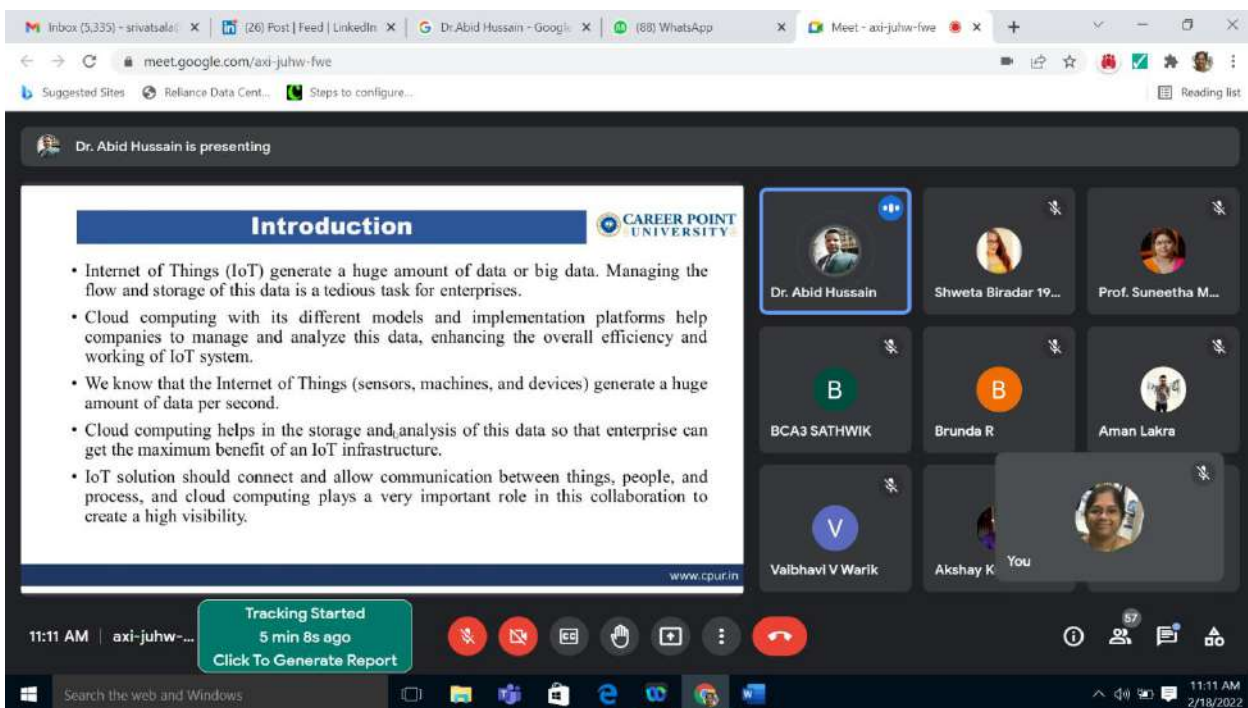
Inbox (5,335) - srivatsala
(26) Post | Feed | LinkedIn
Dr.Abid Hussain - Google
(88) WhatsApp
Meet - axi-juhw-fwe

meet.google.com/axi-juhw-fwe

Suggested Sites
Reliance Data Cent...
Steps to configure...
Reading list

Dr. Abid Hussain is presenting

Introduction

CAREER POINT UNIVERSITY

• Internet of Things (IoT) generate a huge amount of data or big data. Managing the flow and storage of this data is a tedious task for enterprises.

• Cloud computing with its different models and implementation platforms help companies to manage and analyze this data, enhancing the overall efficiency and working of IoT system.

• We know that the Internet of Things (sensors, machines, and devices) generate a huge amount of data per second.

• Cloud computing helps in the storage and analysis of this data so that enterprise can get the maximum benefit of an IoT infrastructure.

• IoT solution should connect and allow communication between things, people, and process, and cloud computing plays a very important role in this collaboration to create a high visibility.

www.cpur.in

Dr. Abid Hussain
Shweta Biradar 19...
Prof. Suneetha M...
B
BCA3 SATHWIK
B
Brunda R
Aman Lakra
V
Vaibhavi V Warik
Akshay K
You

11:11 AM | axi-juhw-...

Tracking Started
5 min 8s ago
Click To Generate Report

57

Search the web and Windows

11:11 AM
2/18/2022